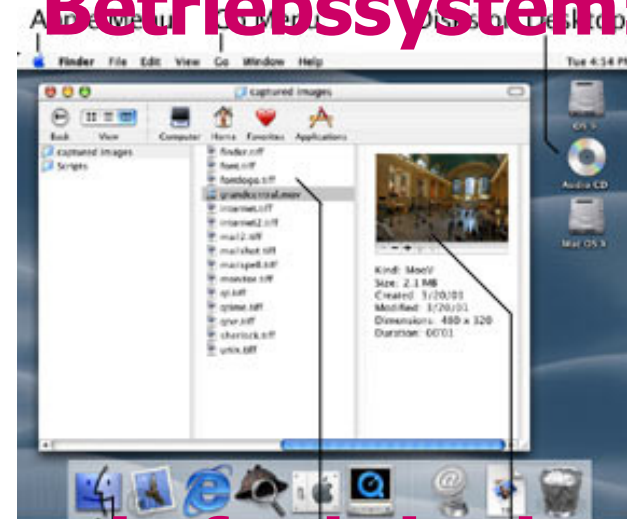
Betriebssystem

Finder File Edit View Go Window Help

Tue 4:34 PM

captured images

Back View Computer Home Favorites Applications

captured images
Scripts

finder.tiff
font.tiff
fontlogo.tiff
grandcentral.mov
internet.tiff
internet2.tiff
mail2.tiff
mailshot.tiff
mailspell.tiff
monitor.tiff
qt.tiff
qtime.tiff
qnr.tiff
sherlock.tiff
unix.tiff

Kind: MooV
Size: 2.1 MB
Created: 3/20/01
Modified: 3/20/01
Dimensions: 480 x 320
Duration: 00:01

OS X

Audio CD

Mac OS 9